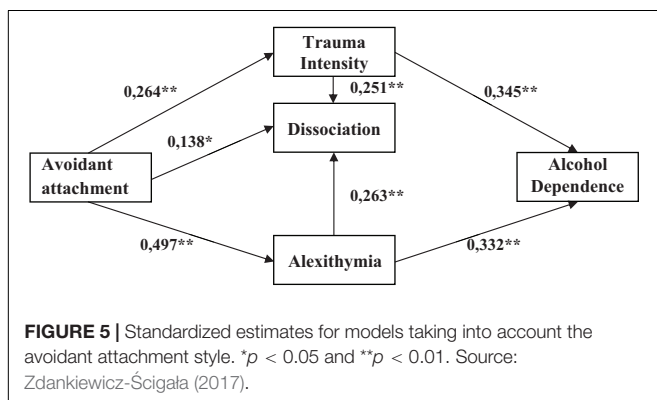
Trauma Intensity

0,264**

0,251**

0,345**

0,138*

Dissociation

Avoidant attachment

Alcohol Dependence

0,263**

0,497**

Alexithymia

0,332**

**FIGURE 5 |** Standardized estimates for models taking into account the avoidant attachment style. *$p$ < 0.05 and **$p$ < 0.01. Source: Zdankiewicz-Ścigała (2017).